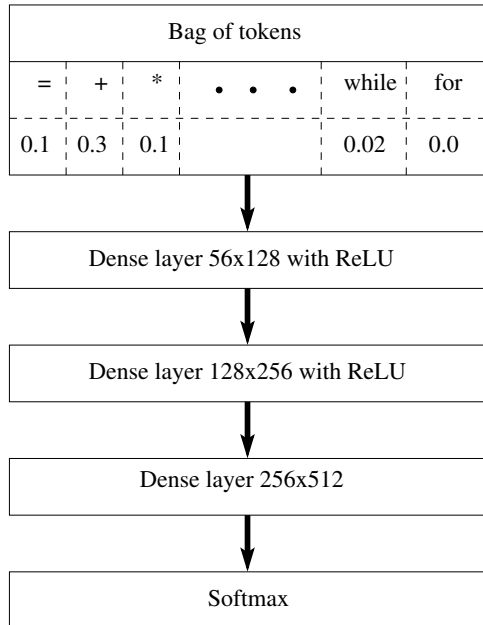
Bag of tokens

| = | + | * | . . . | while | for |
|---|---|---|---|---|---|
| 0.1 | 0.3 | 0.1 | | 0.02 | 0.0 |

Dense layer 56x128 with ReLU

Dense layer 128x256 with ReLU

Dense layer 256x512

Softmax